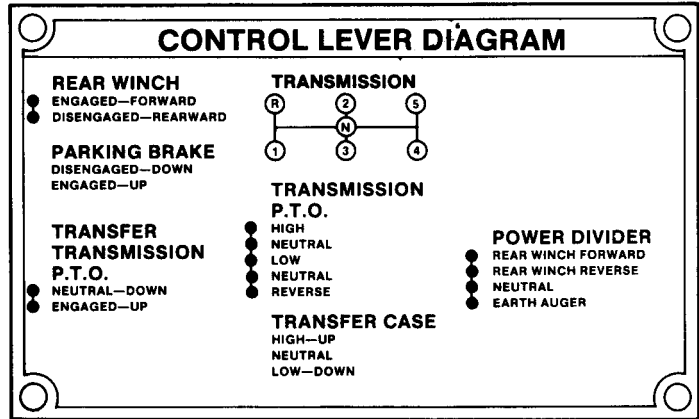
CONTROL LEVER DIAGRAM

REAR WINCH
ENGAGED—FORWARD
DISENGAGED—REARWARD

PARKING BRAKE
DISENGAGED—DOWN
ENGAGED—UP

TRANSFER TRANSMISSION P.T.O.
NEUTRAL—DOWN
ENGAGED—UP

TRANSMISSION
R 2 5
N
1 3 4

TRANSMISSION P.T.O.
HIGH
NEUTRAL
LOW
NEUTRAL
REVERSE

TRANSFER CASE
HIGH—UP
NEUTRAL
LOW—DOWN

POWER DIVIDER
REAR WINCH FORWARD
REAR WINCH REVERSE
NEUTRAL
EARTH AUGER